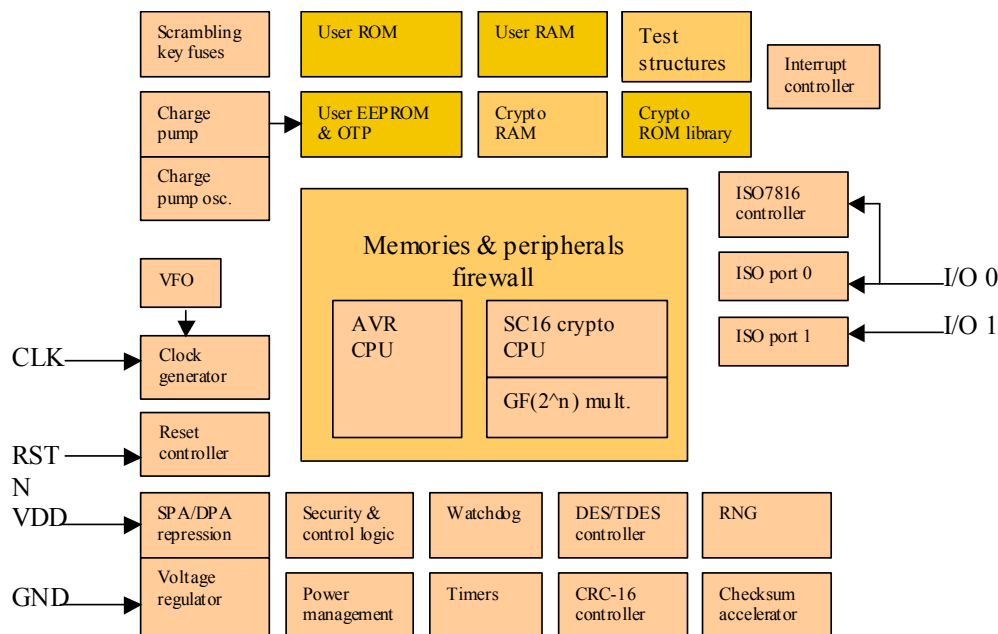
Scrambling key fuses

User ROM

User RAM

Test structures

Interrupt controller

Charge pump

User EEPROM & OTP

Crypto RAM

Crypto ROM library

Charge pump osc.

ISO7816 controller

Memories & peripherals firewall

AVR CPU

SC16 crypto CPU

GF(2^n) mult.

ISO port 0

I/O 0

ISO port 1

I/O 1

VFO

CLK

Clock generator

RST N

Reset controller

VDD

SPA/DPA repression

Security & control logic

Watchdog

DES/TDES controller

RNG

GND

Voltage regulator

Power management

Timers

CRC-16 controller

Checksum accelerator